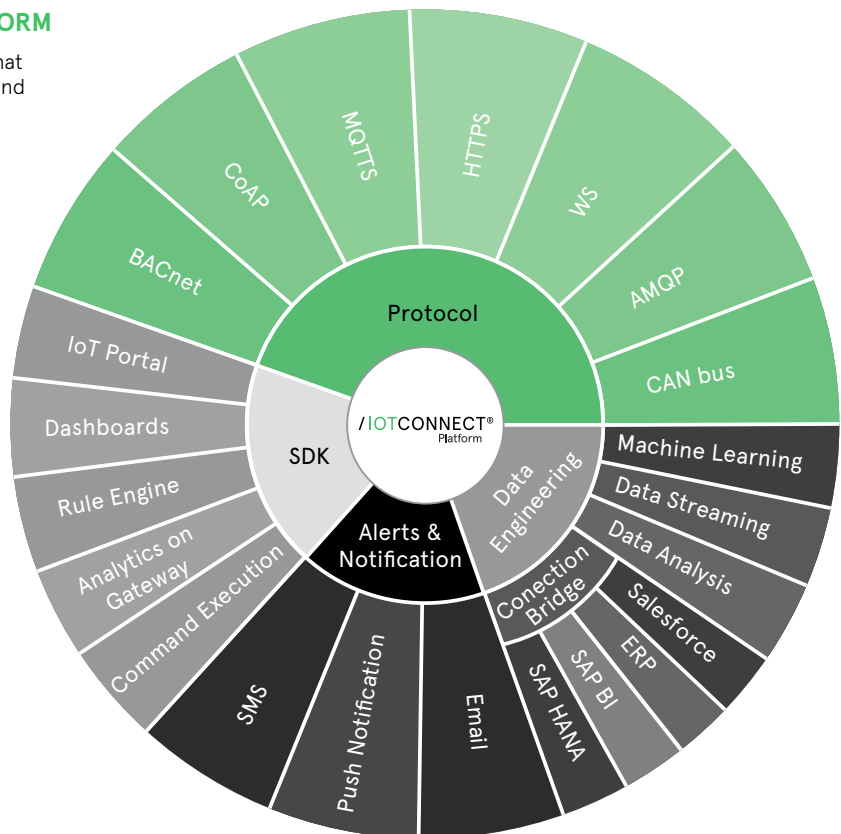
ORM

hat
nd

MQTTS
HTTPS
CoAP
WS
BACnet
AMQP
Protocol
CAN bus
IoT Portal
/IOTCONNECT®
Platform
Dashboards
SDK
Machine Learning
Data Engineering
Data Streaming
Rule Engine
Data Analysis
Analytics on Gateway
Alerts & Notification
Conection Bridge
Salesforce
Command Execution
ERP
SAP BI
SAP HANA
SMS
Push Notification
Email